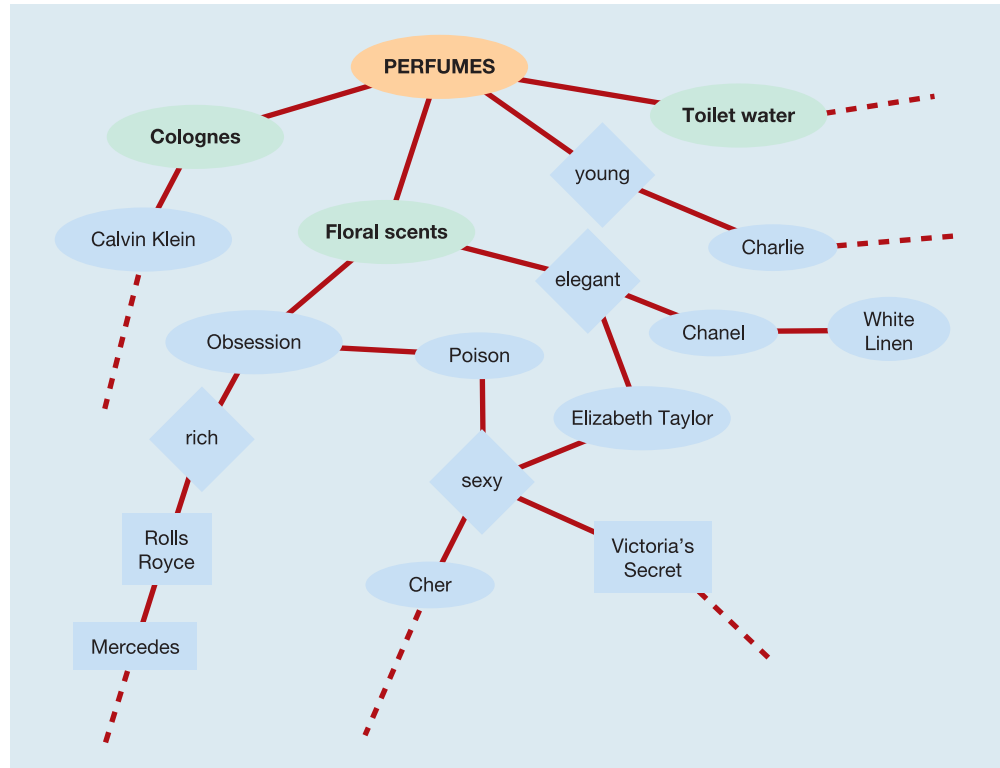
PERFUMES

Colognes

Toilet water

Floral scents

young

Calvin Klein

Charlie

elegant

Obsession

Poison

Chanel

White Linen

Elizabeth Taylor

rich

sexy

Rolls Royce

Victoria's Secret

Cher

Mercedes